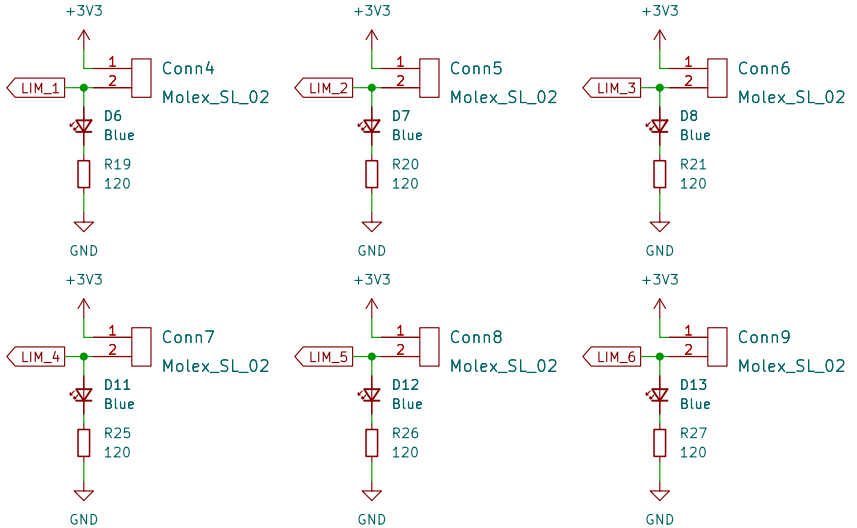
+3V3
1
2
Conn4
Molex_SL_02
LIM_1
D6
Blue
R19
120
GND

+3V3
1
2
Conn5
Molex_SL_02
LIM_2
D7
Blue
R20
120
GND

+3V3
1
2
Conn6
Molex_SL_02
LIM_3
D8
Blue
R21
120
GND

+3V3
1
2
Conn7
Molex_SL_02
LIM_4
D11
Blue
R25
120
GND

+3V3
1
2
Conn8
Molex_SL_02
LIM_5
D12
Blue
R26
120
GND

+3V3
1
2
Conn9
Molex_SL_02
LIM_6
D13
Blue
R27
120
GND